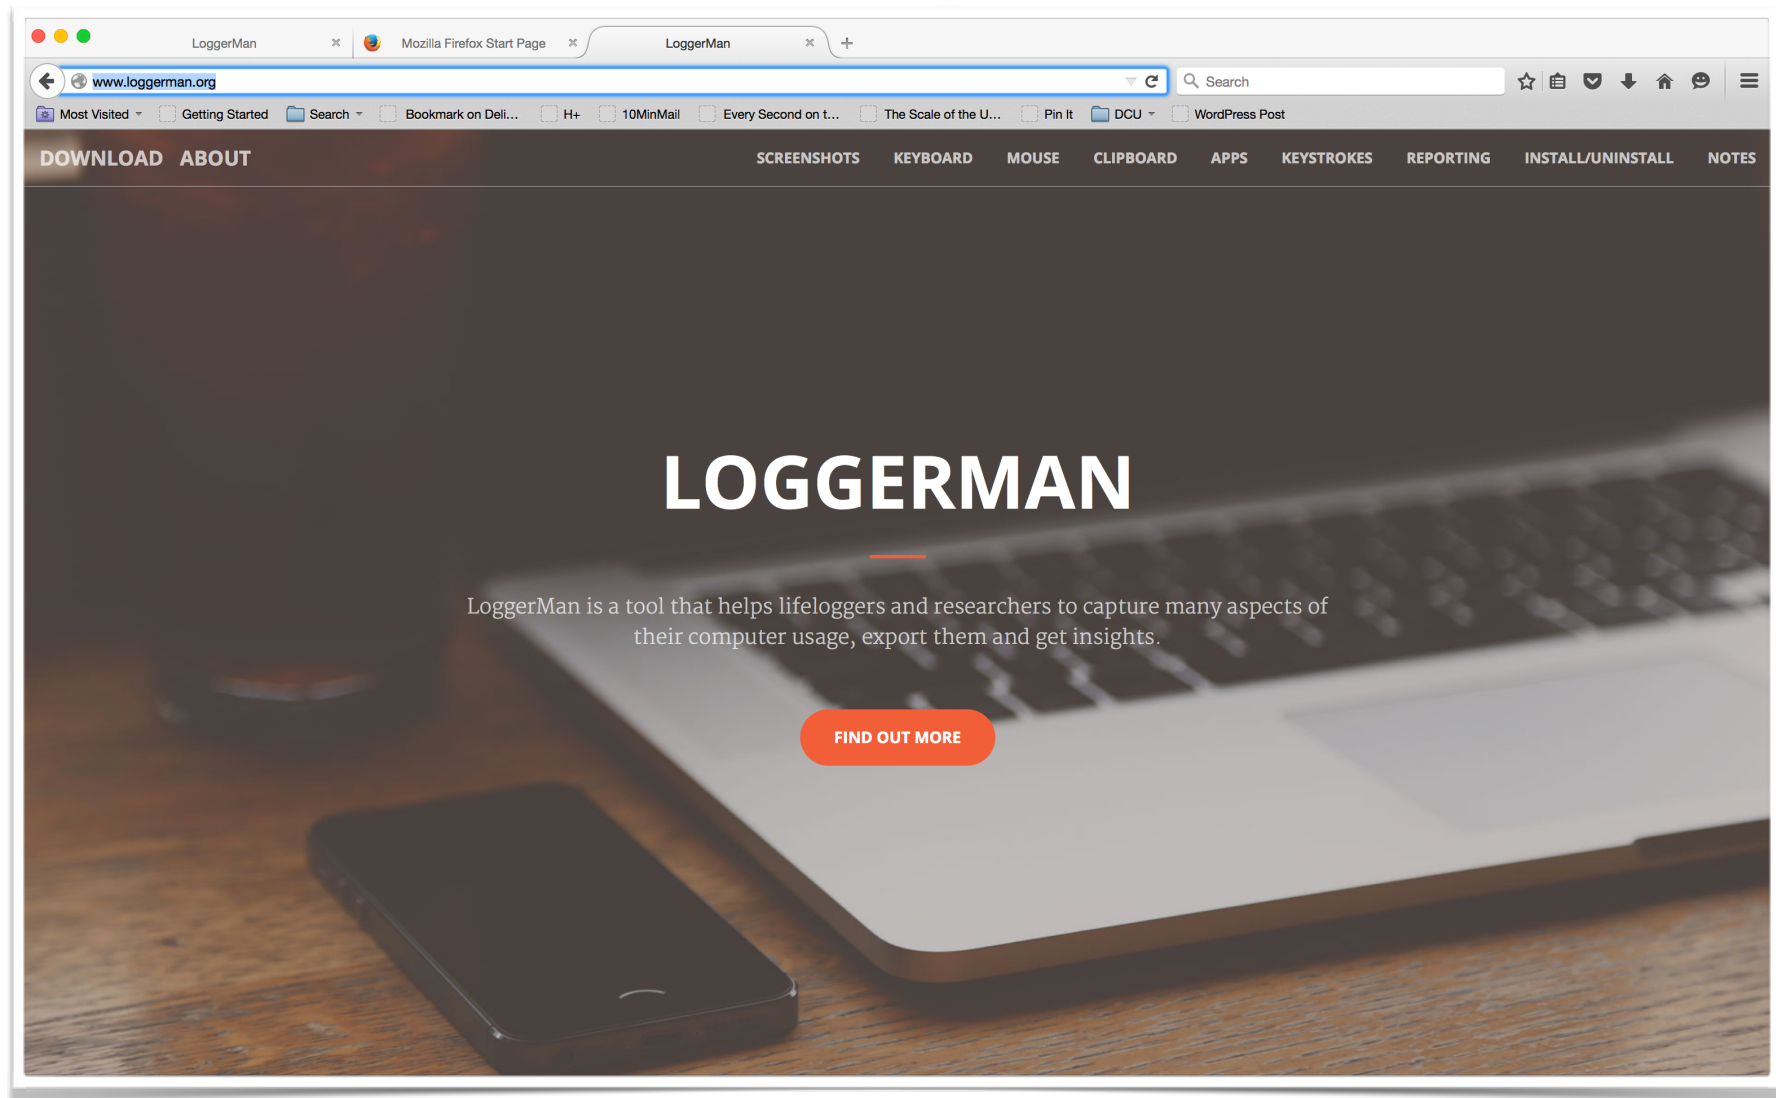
LoggerMan × Mozilla Firefox Start Page × LoggerMan × +

www.loggerman.org

Search

Most Visited Getting Started Search Bookmark on Deli... H+ 10MinMail Every Second on t... The Scale of the U... Pin It DCU WordPress Post

DOWNLOAD ABOUT

SCREENSHOTS KEYBOARD MOUSE CLIPBOARD APPS KEYSTROKES REPORTING INSTALL/UNINSTALL NOTES

LOGGERMAN

LoggerMan is a tool that helps lifeloggers and researchers to capture many aspects of their computer usage, export them and get insights.

FIND OUT MORE